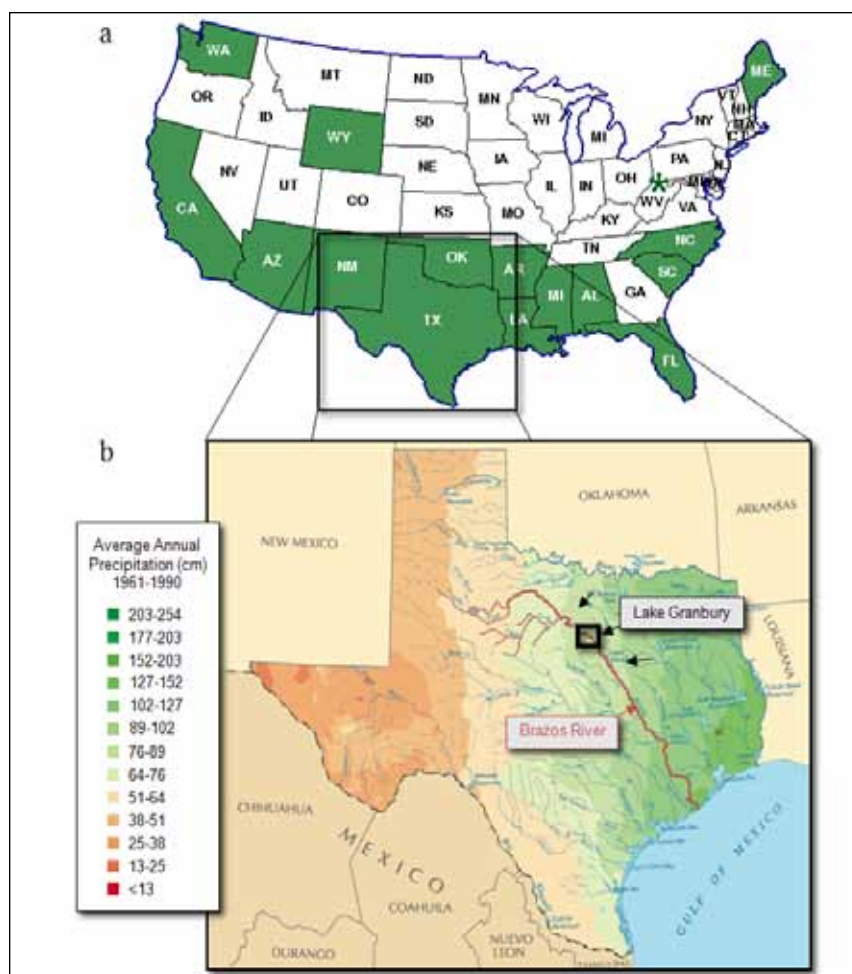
a

WA MT ND MN ME OR ID WY SD WI MI NY VT NH MA CT NV UT CO NE IA IL IN OH PA NJ MD CA KS MO WV VA KY AZ NM OK AR TN NC SC TX LA MI AL GA FL

b

Average Annual Precipitation (cm) 1961-1990

203-254
177-203
152-203
127-152
102-127
89-102
76-89
64-76
51-64
38-51
25-38
13-25
<13

NEW MEXICO
OKLAHOMA
ARKANSAS
LOUISIANA
Lake Granbury
Brazos River
CHIHUAHUA
MEXICO
COAHUILA
DURANGO
NUEVO LEON
GULF OF MEXICO